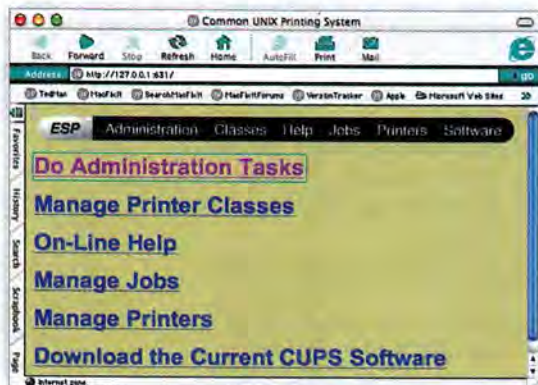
Common UNIX Printing System

Back Forward Stop Refresh Home AutoFill Print Mail

Address http://127.0.0.1:631/ go

TedHan MacFixIt SearchMacFixIt MacFixItForums VersionTracker Apple Microsoft Web Sites

Favorites History Search Scrapbook Page

ESP Administration Classes Help Jobs Printers Software

Do Administration Tasks

Manage Printer Classes

On-Line Help

Manage Jobs

Manage Printers

Download the Current CUPS Software

Internet zone